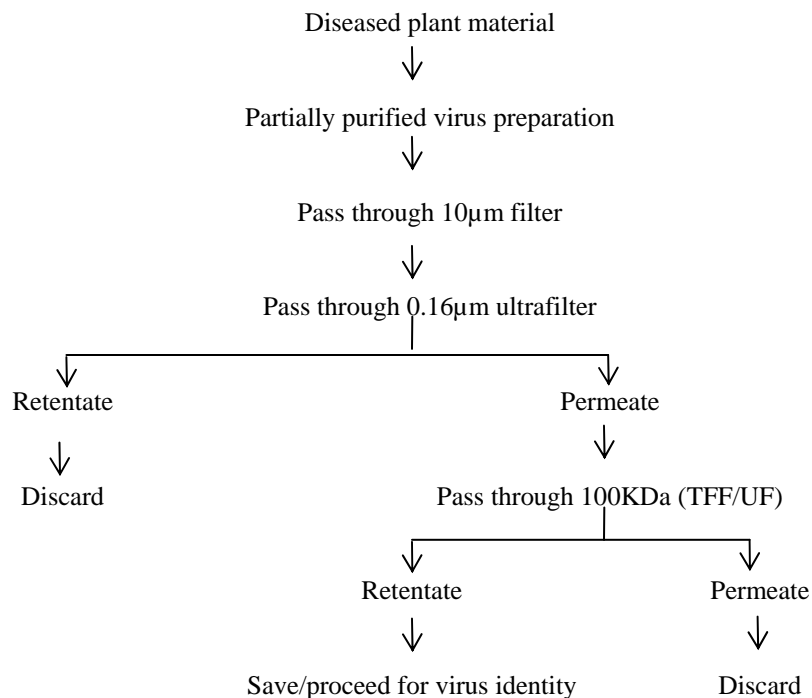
Diseased plant material

Partially purified virus preparation

Pass through 10µm filter

Pass through 0.16µm ultrafilter

Retentate

Discard

Permeate

Pass through 100KDa (TFF/UF)

Retentate

Save/proceed for virus identity

Permeate

Discard